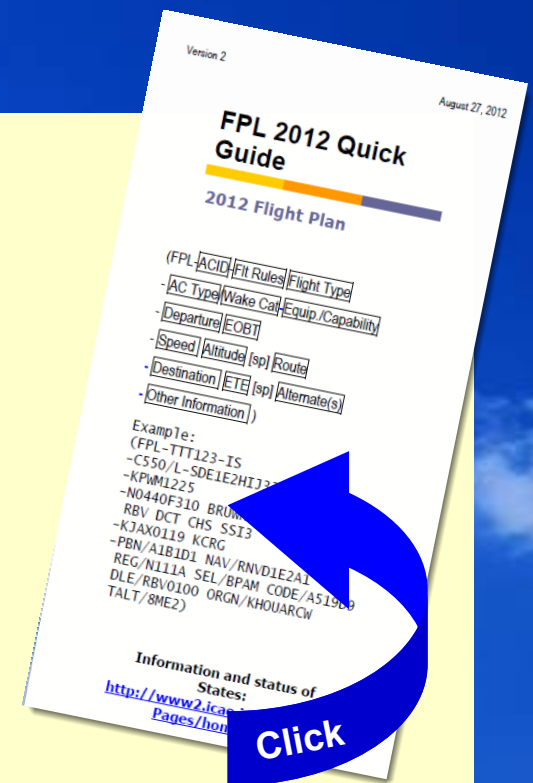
Version 2

August 27, 2012

FPL 2012 Quick Guide

2012 Flight Plan

(FPL-ACID-Flt Rules Flight Type
- AC Type/Wake Cat-Equip./Capability
- Departure EOBT
- Speed Altitude [sp] Route
- Destination ETE [sp] Alternate(s)
- Other Information )

Example:
(FPL-TTT123-IS
-C550/L-SDE1E2HIJ3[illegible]
-KPWM1225
-N0440F310 BRU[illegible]
RBV DCT CHS SSI3
-KJAX0119 KCRG
-PBN/A1B1D1 NAV/RNVD1E2A1
REG/N111A SEL/BPAM CODE/A519D9
DLE/RBV0100 ORGN/KHOUARCW
TALT/8ME2)

Information and status of States:
http://www2.icao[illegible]
Pages/hom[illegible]

Click